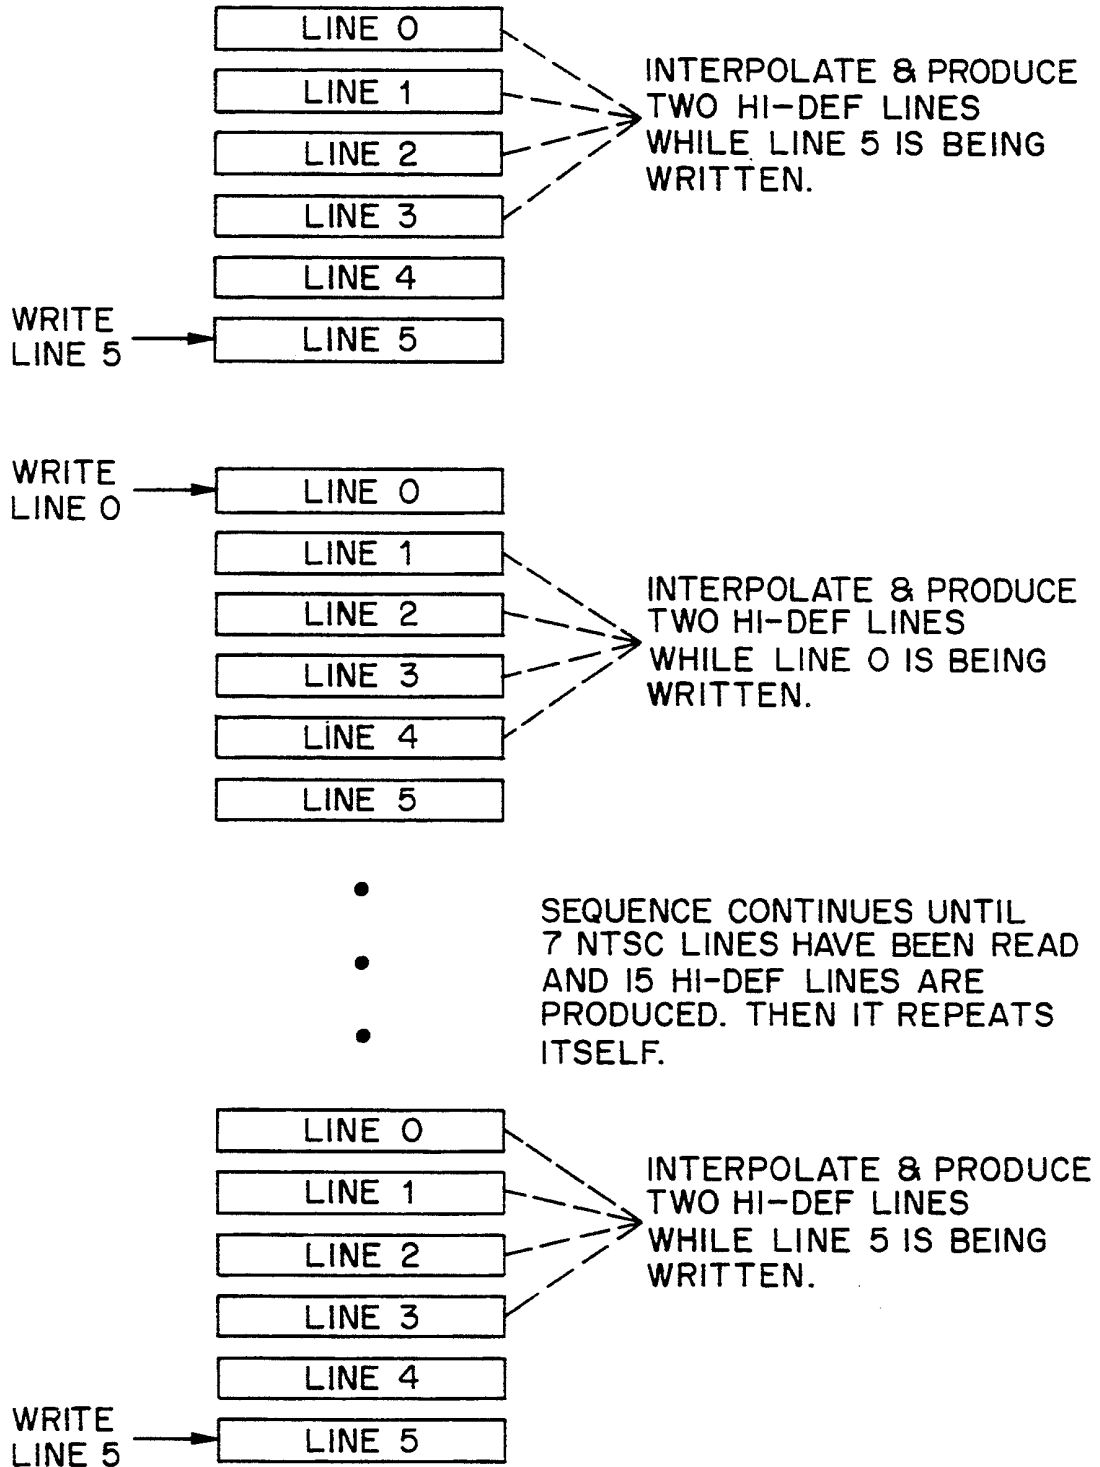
LINE 0
LINE 1
LINE 2
LINE 3
LINE 4
WRITE LINE 5
LINE 5

INTERPOLATE & PRODUCE TWO HI-DEF LINES WHILE LINE 5 IS BEING WRITTEN.

WRITE LINE 0
LINE 0
LINE 1
LINE 2
LINE 3
LINE 4
LINE 5

INTERPOLATE & PRODUCE TWO HI-DEF LINES WHILE LINE 0 IS BEING WRITTEN.

SEQUENCE CONTINUES UNTIL 7 NTSC LINES HAVE BEEN READ AND 15 HI-DEF LINES ARE PRODUCED. THEN IT REPEATS ITSELF.

LINE 0
LINE 1
LINE 2
LINE 3
LINE 4
WRITE LINE 5
LINE 5

INTERPOLATE & PRODUCE TWO HI-DEF LINES WHILE LINE 5 IS BEING WRITTEN.